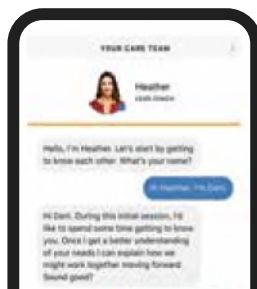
YOUR CARE TEAM

Heather
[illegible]

Hello, I'm Heather. Let's start by getting to know each other. What's your name?

Hi Heather, I'm Dani.

Hi Dani. During this initial session, I'd like to spend some time getting to know you. Once I get a better understanding of your needs I can explain how we might work together moving forward. Sound good?